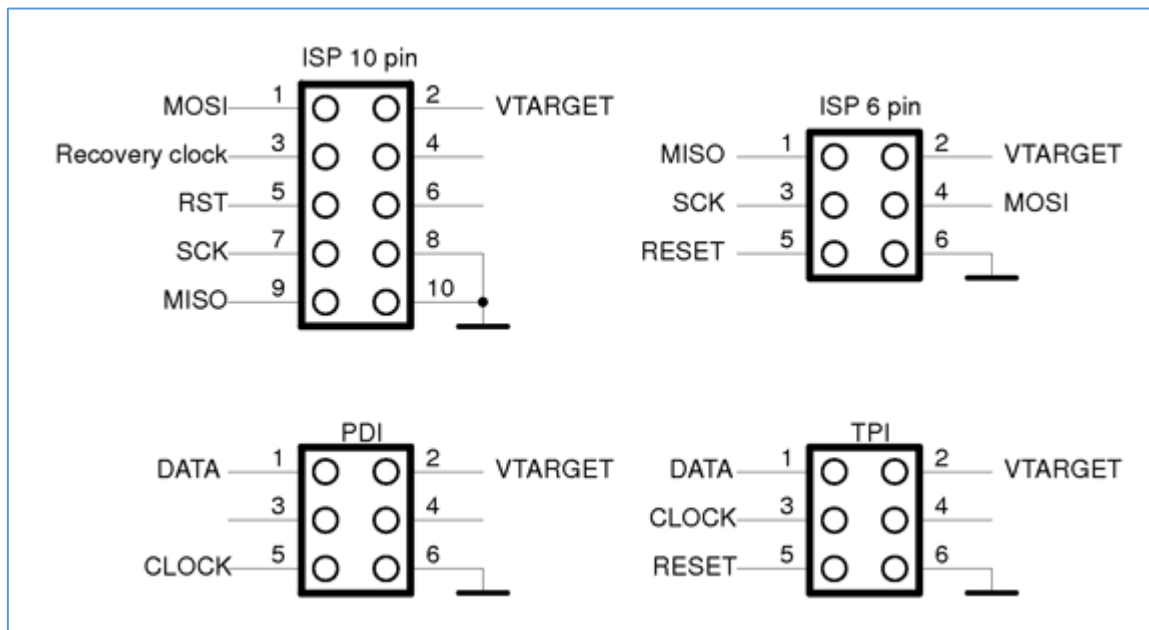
ISP 10 pin

MOSI 1 2 VTARGET
Recovery clock 3 4
RST 5 6
SCK 7 8
MISO 9 10

ISP 6 pin

MISO 1 2 VTARGET
SCK 3 4 MOSI
RESET 5 6

PDI

DATA 1 2 VTARGET
3 4
CLOCK 5 6

TPI

DATA 1 2 VTARGET
CLOCK 3 4
RESET 5 6